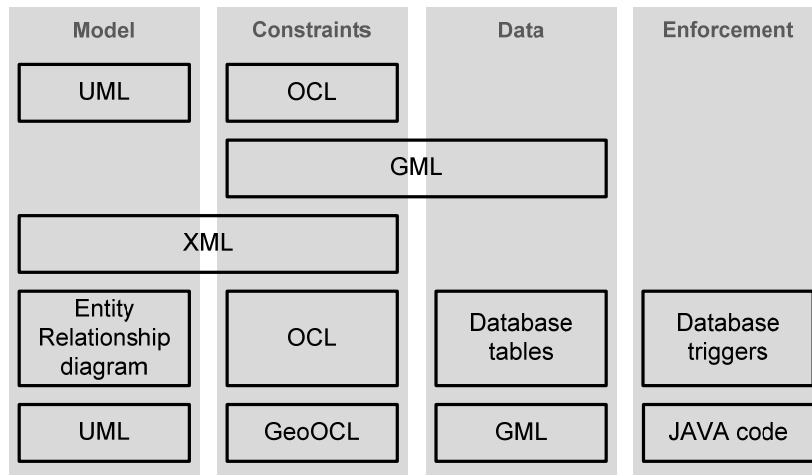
| Model | Constraints | Data | Enforcement |
|---|---|---|---|
| UML | OCL | | |
| | GML | GML | |
| XML | XML | | |
| Entity Relationship diagram | OCL | Database tables | Database triggers |
| UML | GeoOCL | GML | JAVA code |